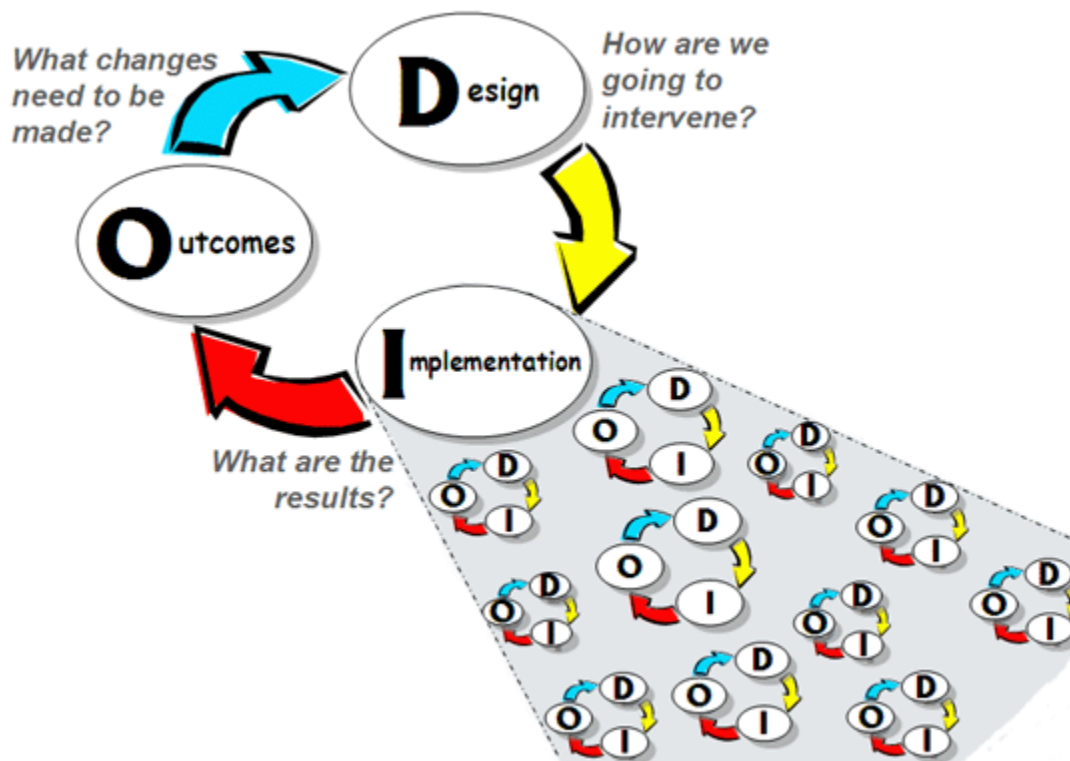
What changes need to be made?

Design

How are we going to intervene?

Outcomes

Implementation

What are the results?

D
O
I

D
O
I

D
O
I

D
O
I

D
O
I

D
O
I

D
O
I

D
O
I

D
O
I

D
O
I

D
O
I

D
O
I